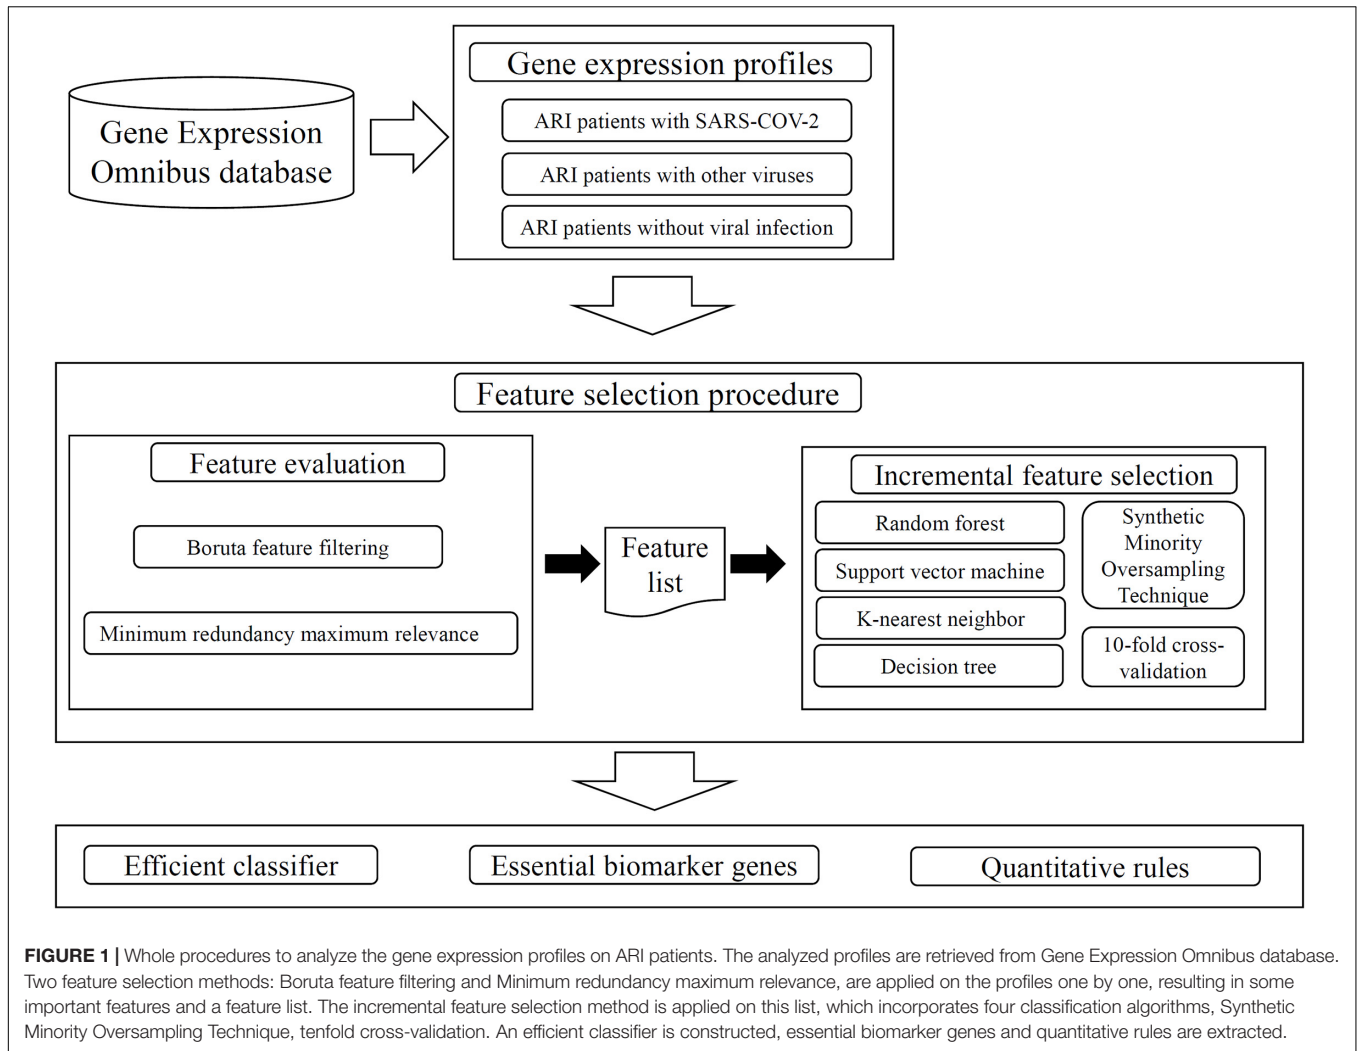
Gene Expression Omnibus database

Gene expression profiles

ARI patients with SARS-COV-2

ARI patients with other viruses

ARI patients without viral infection

Feature selection procedure

Feature evaluation

Boruta feature filtering

Minimum redundancy maximum relevance

Feature list

Incremental feature selection

Random forest

Support vector machine

K-nearest neighbor

Decision tree

Synthetic Minority Oversampling Technique

10-fold cross-validation

Efficient classifier

Essential biomarker genes

Quantitative rules

**FIGURE 1 |** Whole procedures to analyze the gene expression profiles on ARI patients. The analyzed profiles are retrieved from Gene Expression Omnibus database. Two feature selection methods: Boruta feature filtering and Minimum redundancy maximum relevance, are applied on the profiles one by one, resulting in some important features and a feature list. The incremental feature selection method is applied on this list, which incorporates four classification algorithms, Synthetic Minority Oversampling Technique, tenfold cross-validation. An efficient classifier is constructed, essential biomarker genes and quantitative rules are extracted.